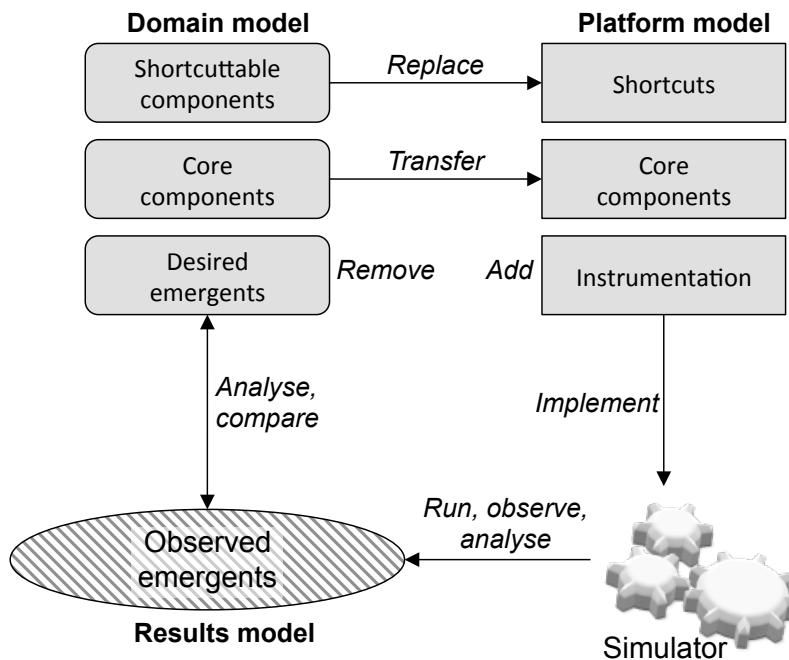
Domain model

Platform model

Shortcuttable components

Replace

Shortcuts

Core components

Transfer

Core components

Desired emergents

Remove

Add

Instrumentation

Analyse, compare

Implement

Run, observe, analyse

Observed emergents

Results model

Simulator